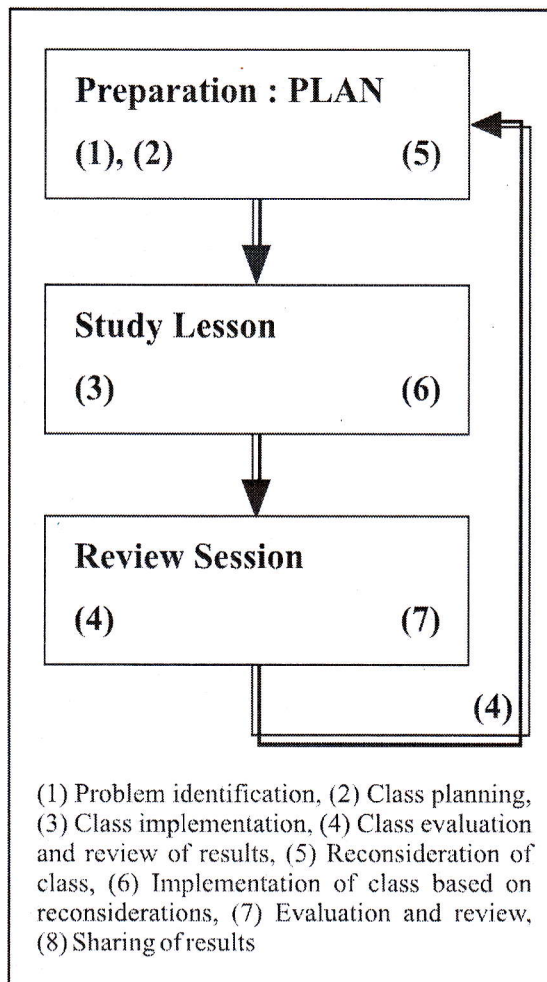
Preparation : PLAN

(1), (2)

(5)

Study Lesson

(3)

(6)

Review Session

(4)

(7)

(4)

(1) Problem identification, (2) Class planning, (3) Class implementation, (4) Class evaluation and review of results, (5) Reconsideration of class, (6) Implementation of class based on reconsiderations, (7) Evaluation and review, (8) Sharing of results